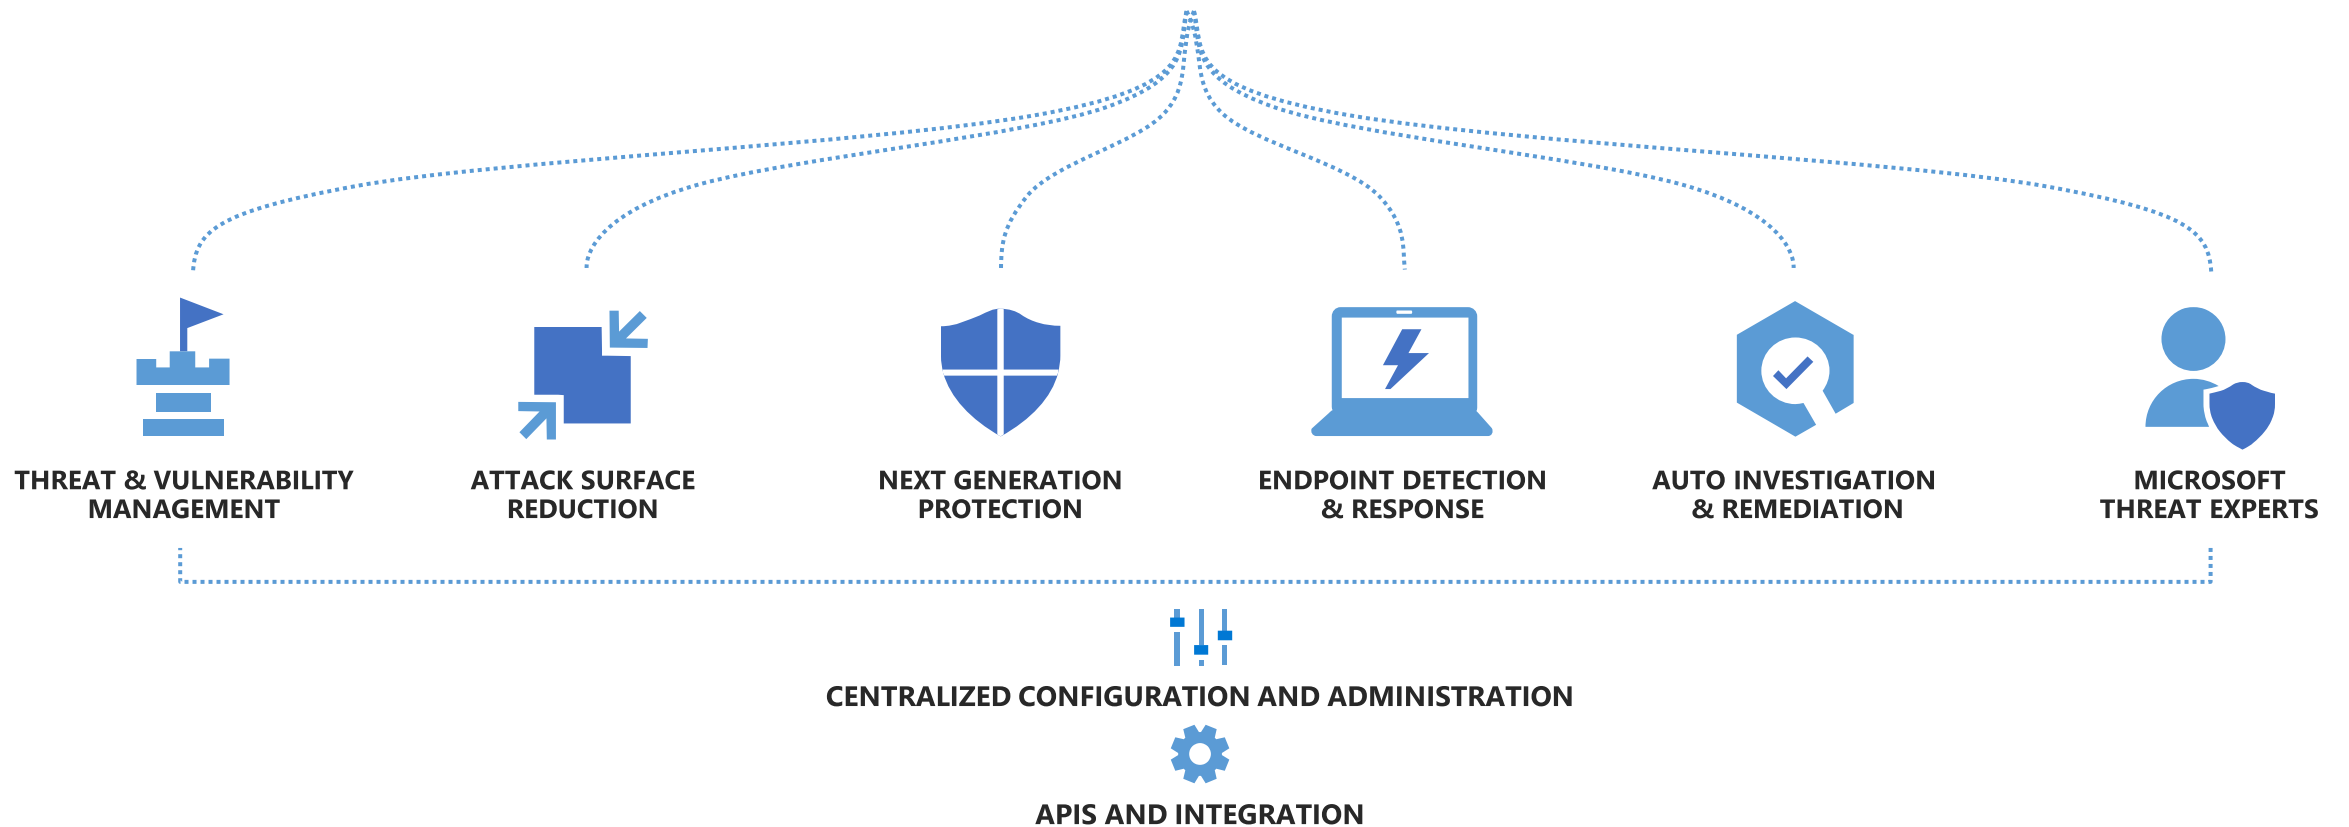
THREAT & VULNERABILITY MANAGEMENT

ATTACK SURFACE REDUCTION

NEXT GENERATION PROTECTION

ENDPOINT DETECTION & RESPONSE

AUTO INVESTIGATION & REMEDIATION

MICROSOFT THREAT EXPERTS

CENTRALIZED CONFIGURATION AND ADMINISTRATION

APIS AND INTEGRATION